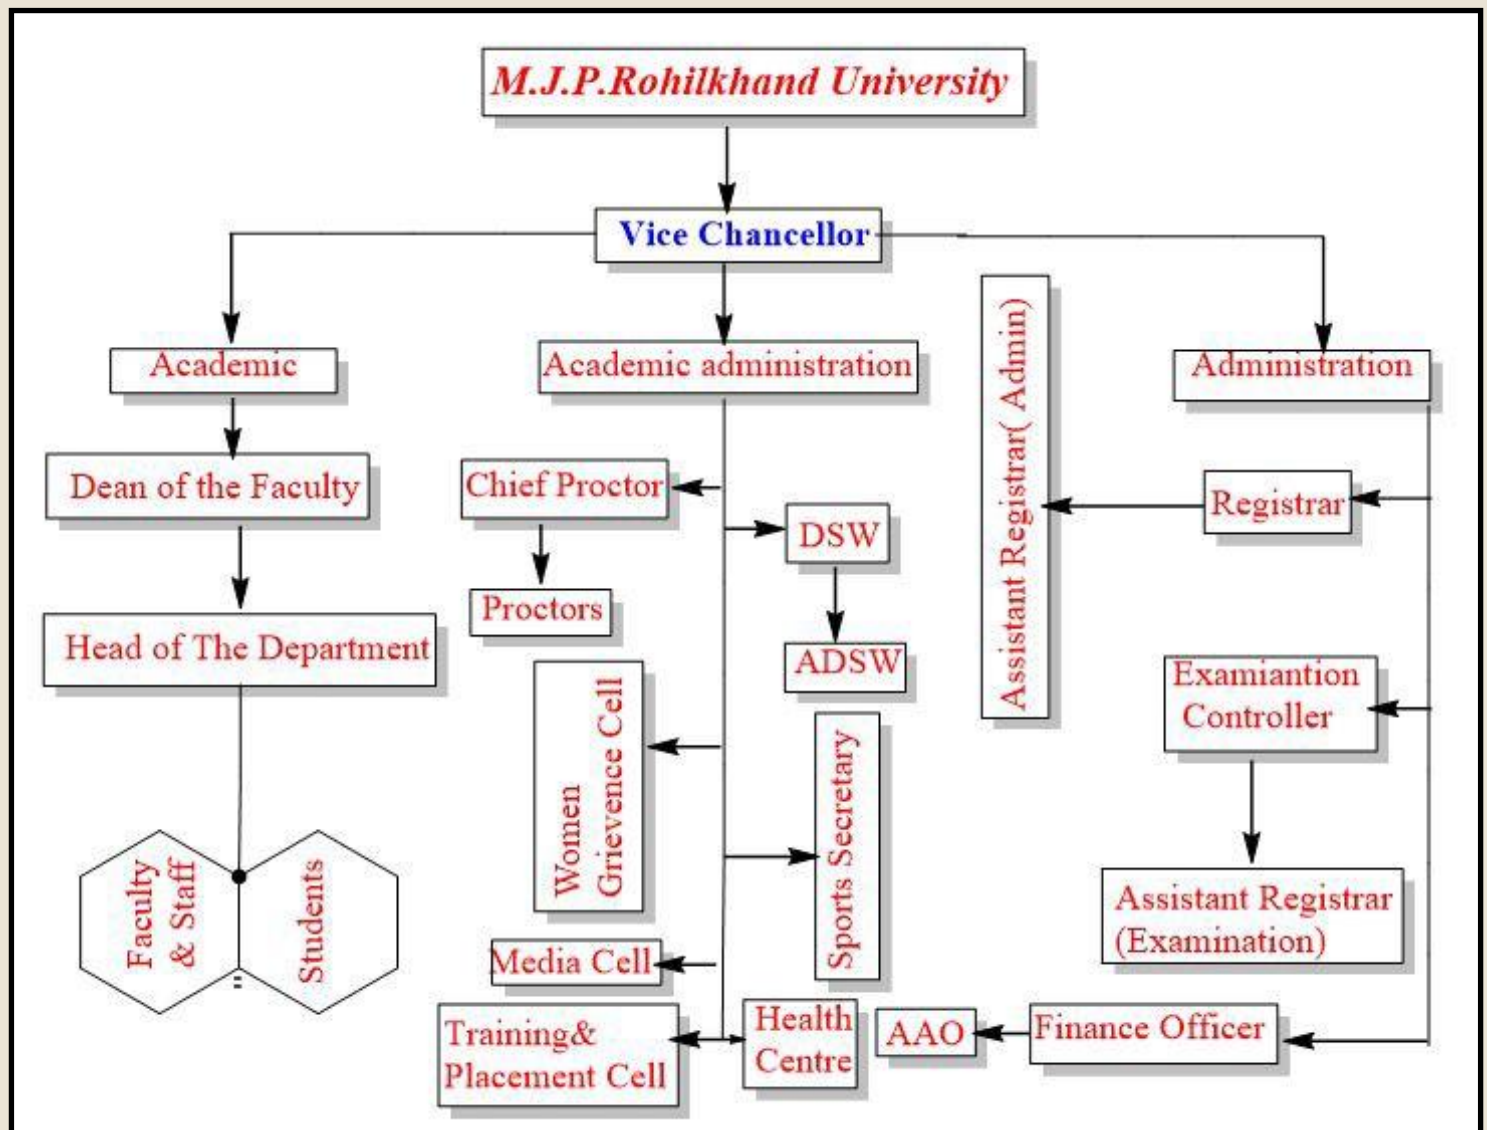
M.J.P.Rohilkhand University

Vice Chancellor

Academic

Academic administration

Administration

Dean of the Faculty

Head of The Department

Faculty & Staff

Students

Chief Proctor

Proctors

DSW

ADSW

Women Grievence Cell

Sports Secretary

Media Cell

Training& Placement Cell

Health Centre

Assistant Registrar( Admin)

Registrar

Examiantion Controller

Assistant Registrar (Examination)

AAO

Finance Officer